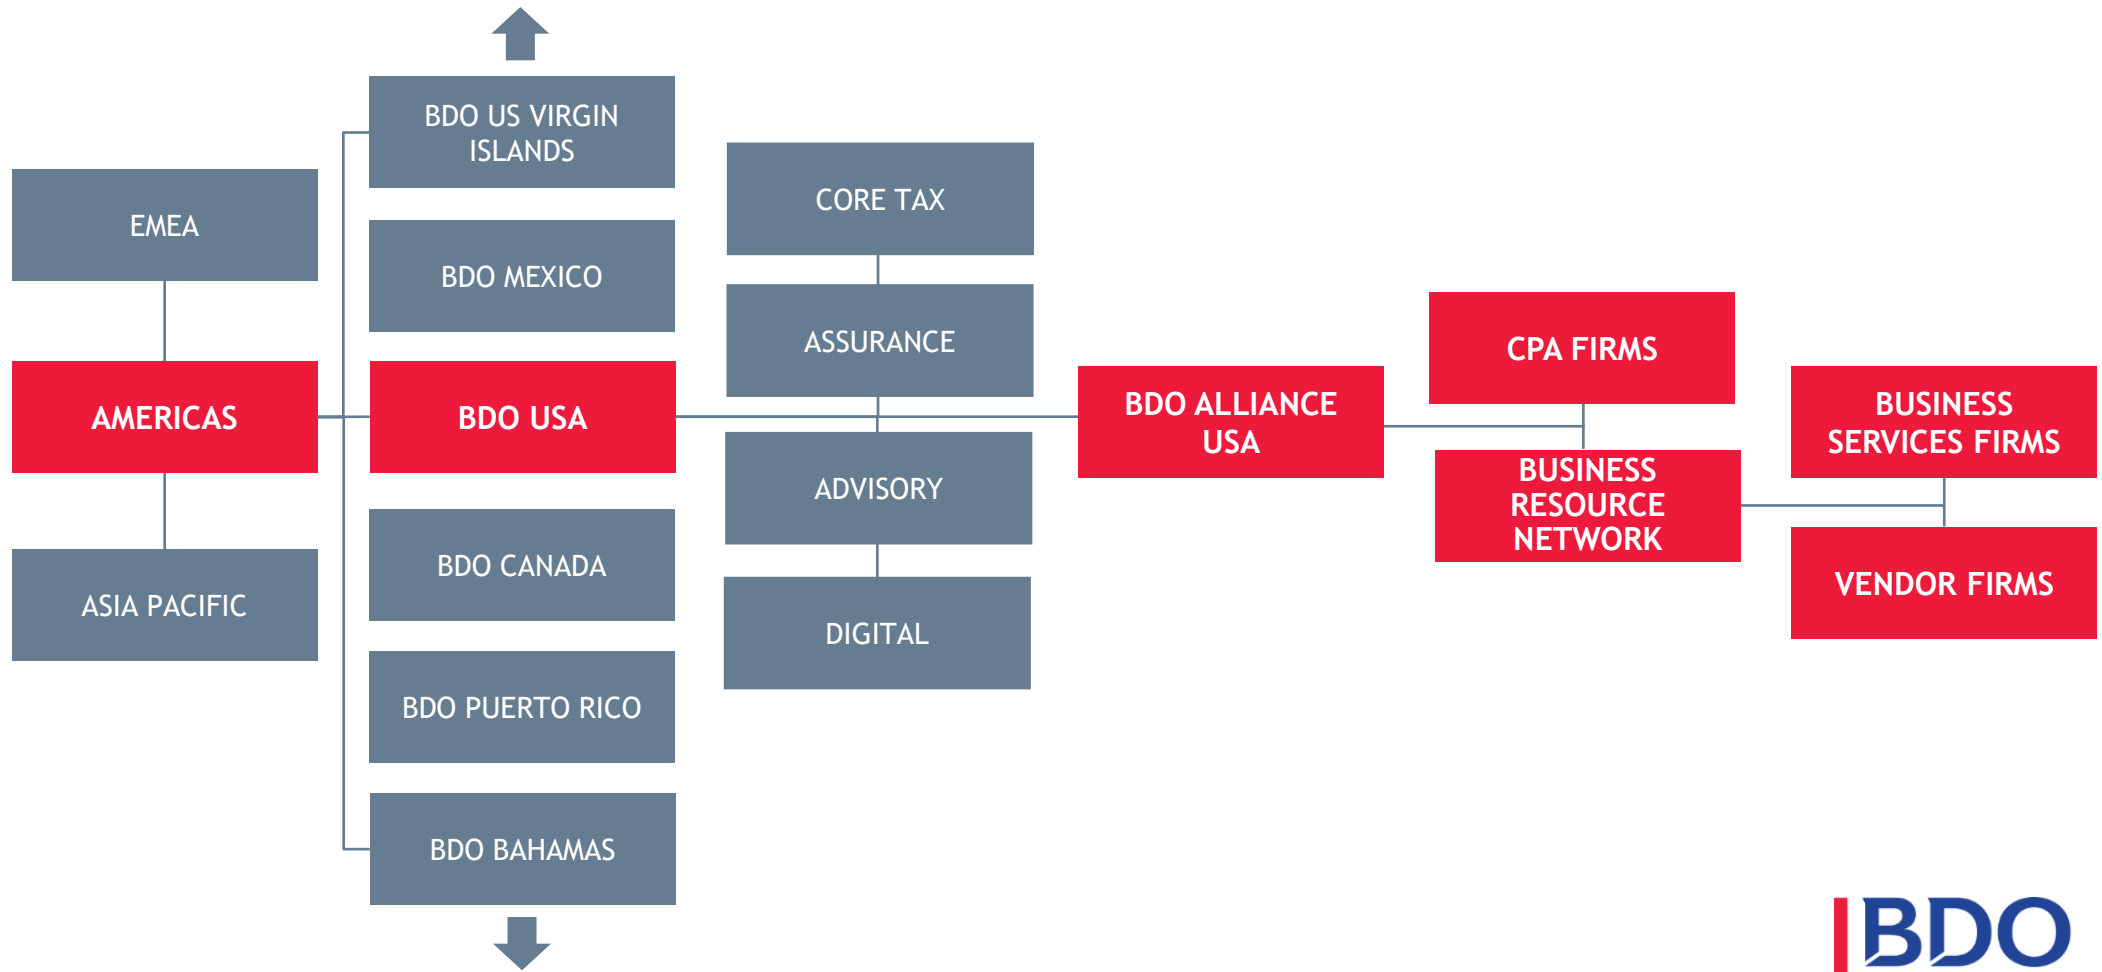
EMEA

AMERICAS

ASIA PACIFIC

BDO US VIRGIN ISLANDS

BDO MEXICO

BDO USA

BDO CANADA

BDO PUERTO RICO

BDO BAHAMAS

CORE TAX

ASSURANCE

ADVISORY

DIGITAL

BDO ALLIANCE USA

CPA FIRMS

BUSINESS RESOURCE NETWORK

BUSINESS SERVICES FIRMS

VENDOR FIRMS

BDO